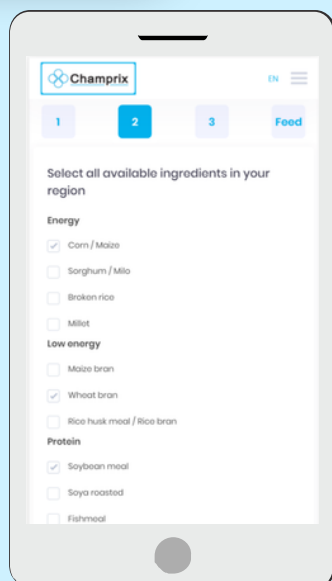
Champrix

EN

1

2

3

Feed

Select all available ingredients in your region

Energy

Corn / Maize

Sorghum / Milo

Broken rice

Millet

Low energy

Maize bran

Wheat bran

Rice husk meal / Rice bran

Protein

Soybean meal

Soya roasted

Fishmeal